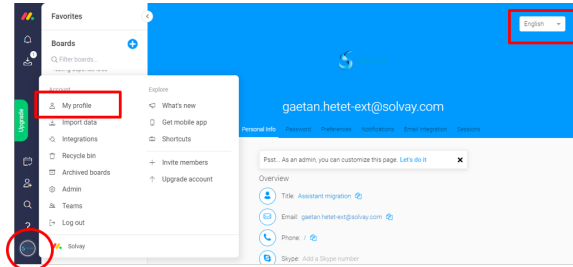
Favorites

Boards

Q Filter boards...

Upgrade

Account

My profile

Import data

Integrations

Recycle bin

Archived boards

Admin

Teams

Log out

Explore

What's new

Get mobile app

Shortcuts

Invite members

Upgrade account

Solvay

English

gaetan.hetet-ext@solvay.com

Personal info Password Preferences Notifications Email integration Sessions

Psst... As an admin, you can customize this page. Let's do it

Overview

Title: Assistant migration

Email: gaetan.hetet-ext@solvay.com

Phone: /

Skype: Add a Skype number